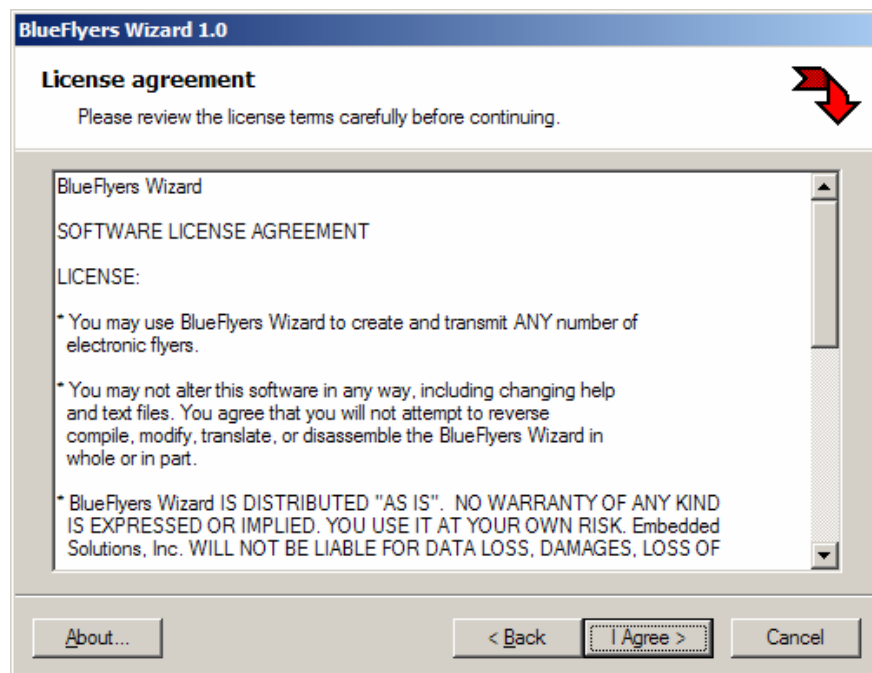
BlueFlyers Wizard 1.0

License agreement

Please review the license terms carefully before continuing.

BlueFlyers Wizard

SOFTWARE LICENSE AGREEMENT

LICENSE:

* You may use BlueFlyers Wizard to create and transmit ANY number of electronic flyers.

* You may not alter this software in any way, including changing help and text files. You agree that you will not attempt to reverse compile, modify, translate, or disassemble the BlueFlyers Wizard in whole or in part.

* BlueFlyers Wizard IS DISTRIBUTED "AS IS". NO WARRANTY OF ANY KIND IS EXPRESSED OR IMPLIED. YOU USE IT AT YOUR OWN RISK. Embedded Solutions, Inc. WILL NOT BE LIABLE FOR DATA LOSS, DAMAGES, LOSS OF

About...

< Back

I Agree >

Cancel